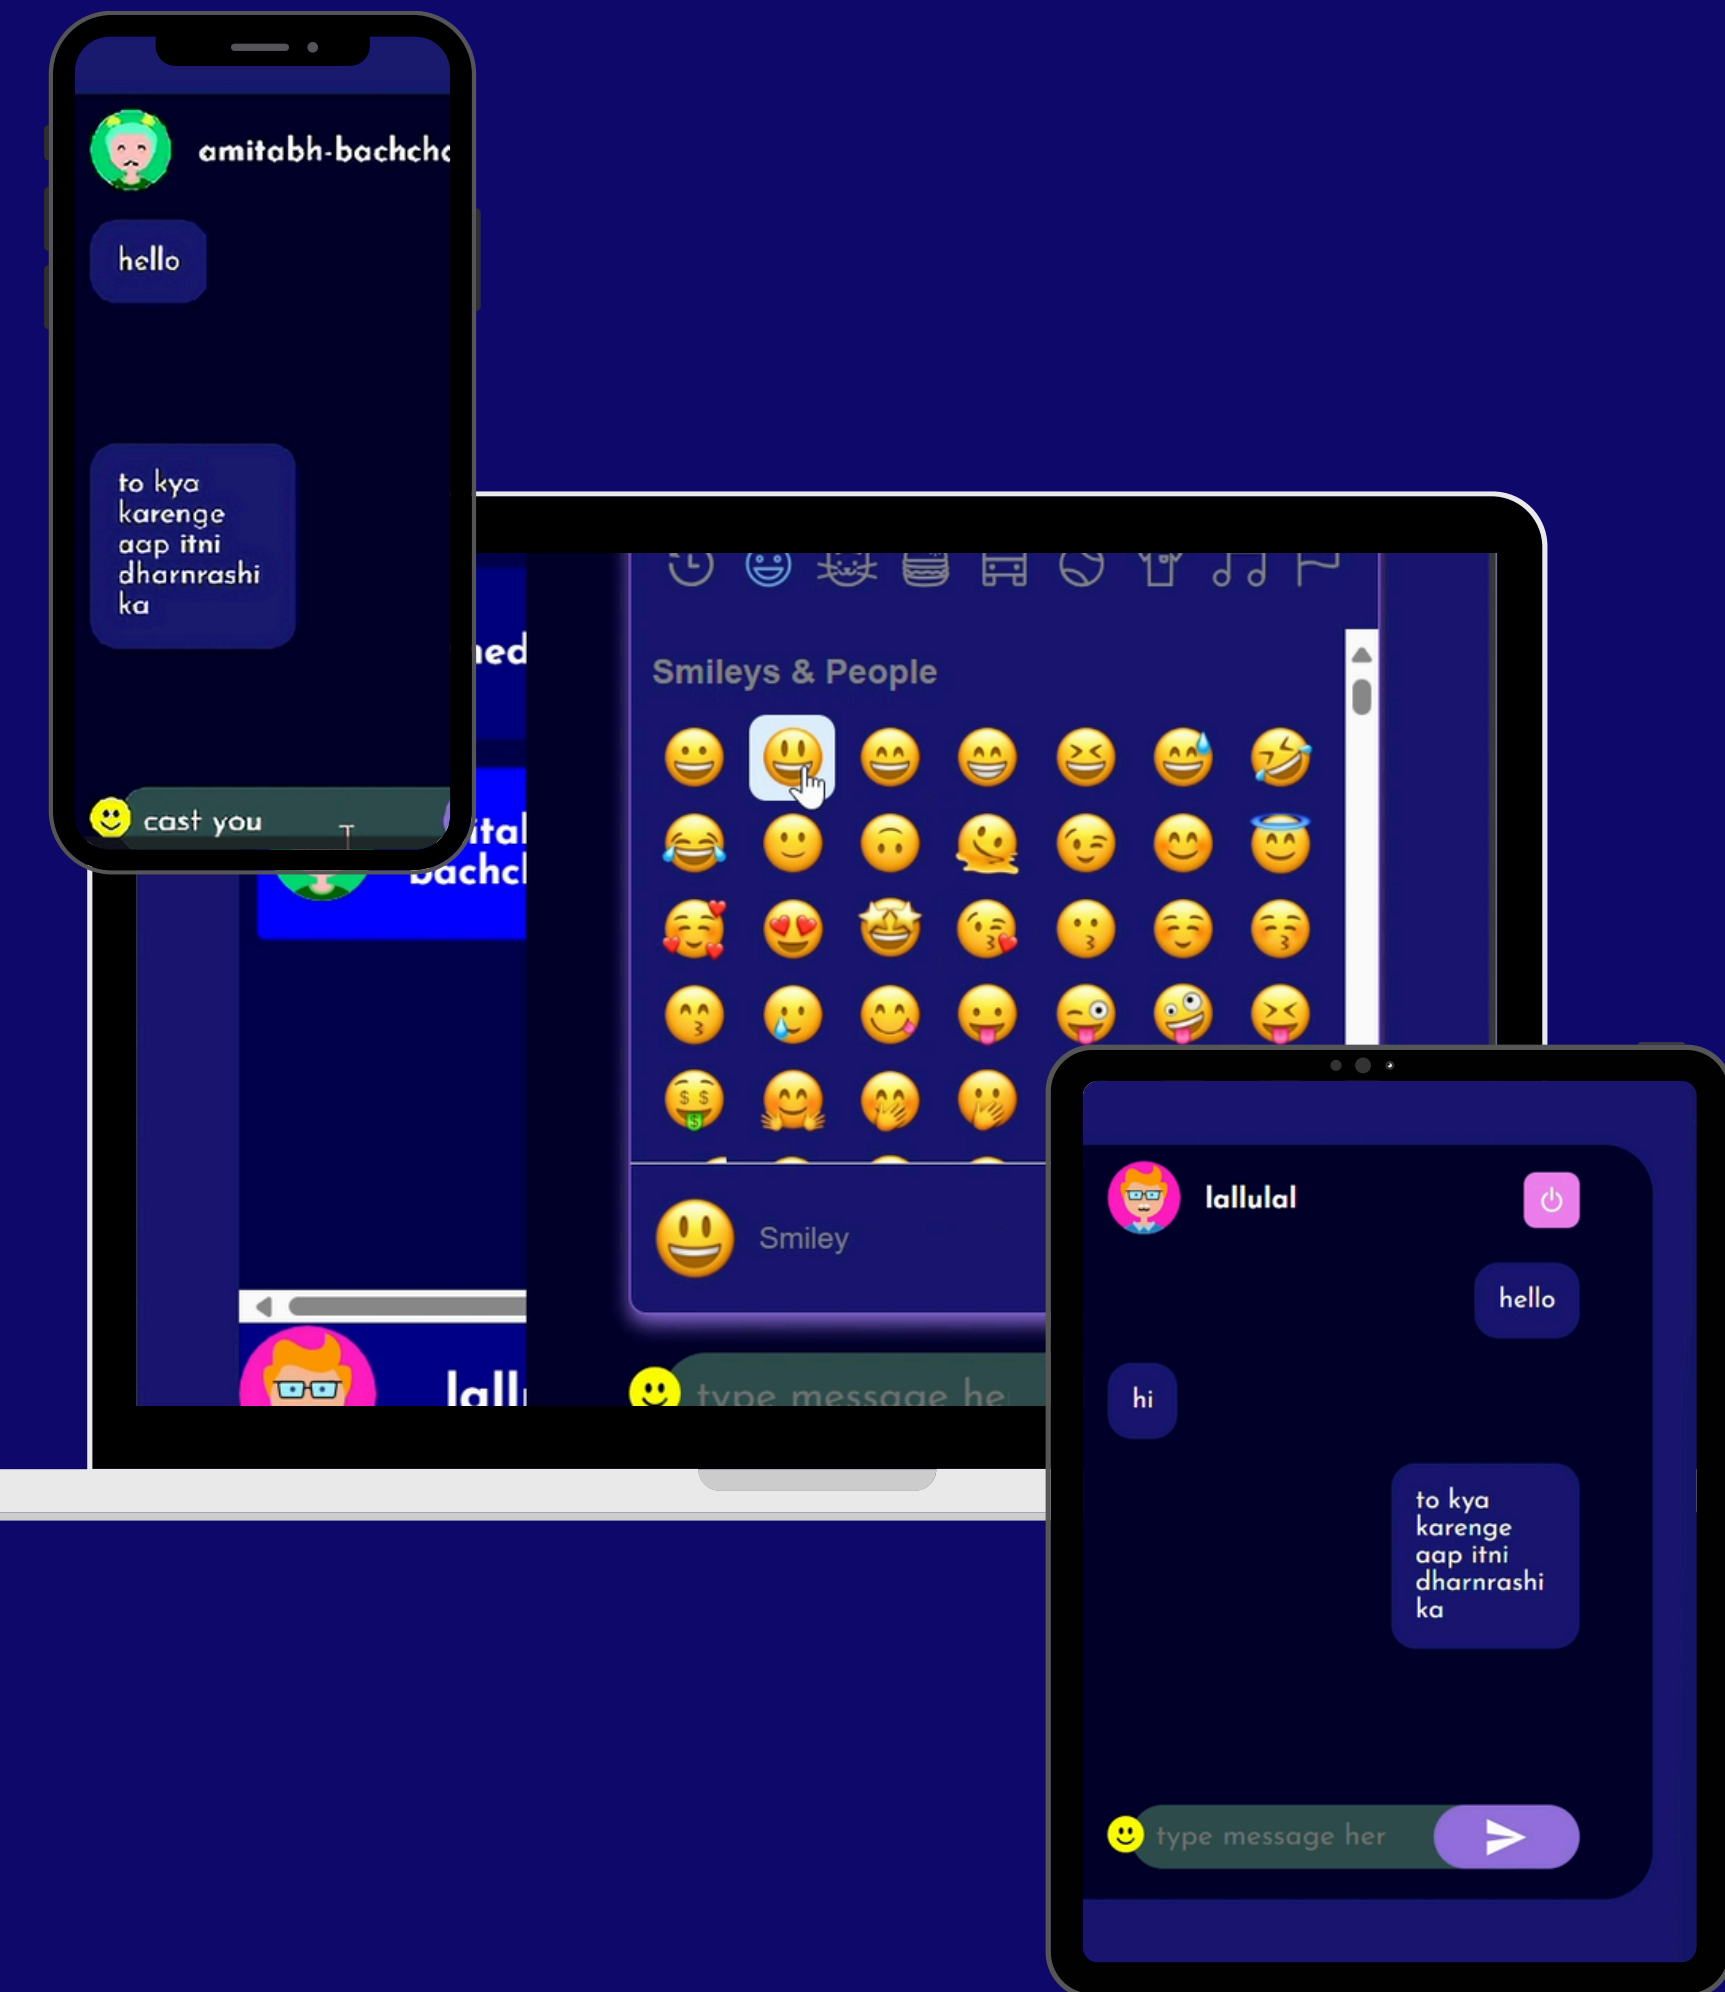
amitabh-bachcha

hello

to kya karenge aap itni dharnrashi ka

cast you

ed

ital
bachch

lall

Smileys & People

Smiley

type message he

lallulal

hello

hi

to kya karenge aap itni dharnrashi ka

type message her